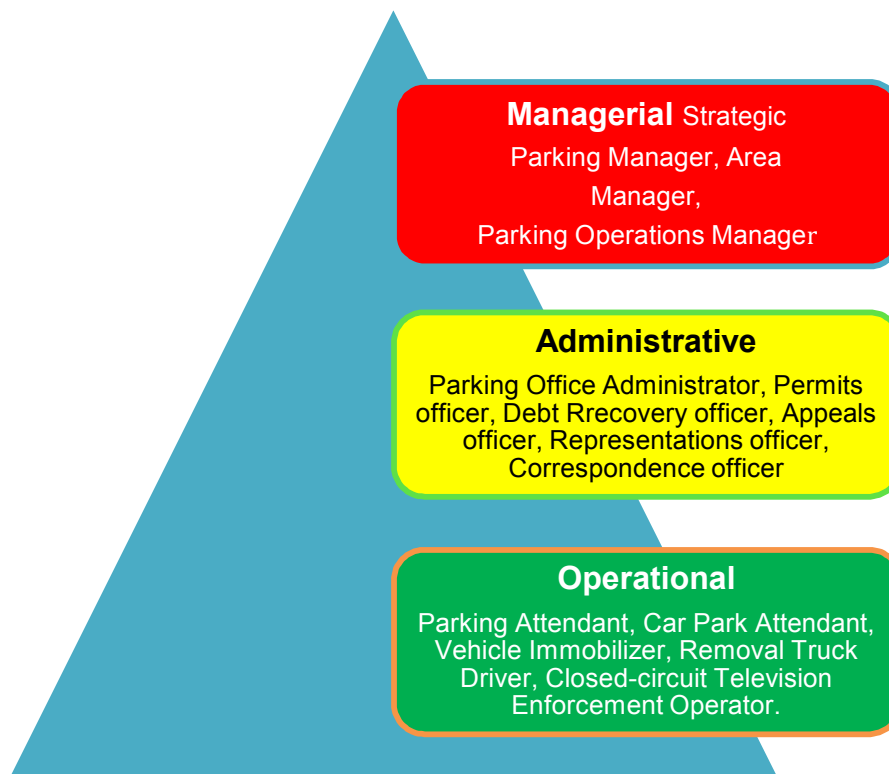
**Managerial** Strategic
Parking Manager, Area Manager,
Parking Operations Manager

**Administrative**
Parking Office Administrator, Permits officer, Debt Rrecovery officer, Appeals officer, Representations officer, Correspondence officer

**Operational**
Parking Attendant, Car Park Attendant, Vehicle Immobilizer, Removal Truck Driver, Closed-circuit Television Enforcement Operator.